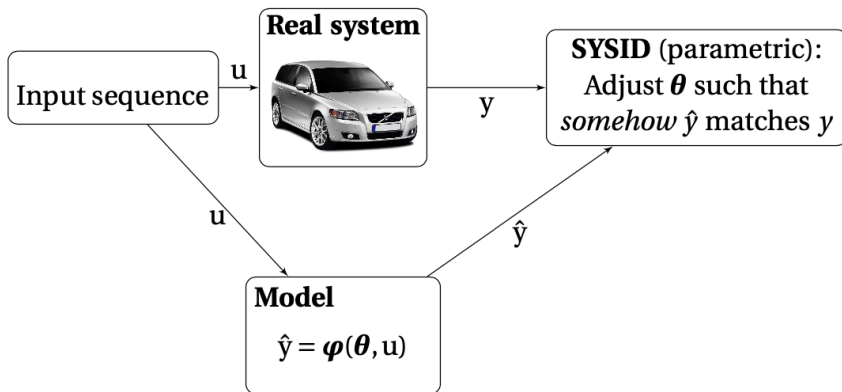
Real system

Input sequence

u

y

SYSID (parametric): Adjust $\boldsymbol{\theta}$ such that *somehow* $\hat{y}$ matches $y$

u

$\hat{y}$

Model

$\hat{y} = \boldsymbol{\varphi}(\boldsymbol{\theta}, u)$